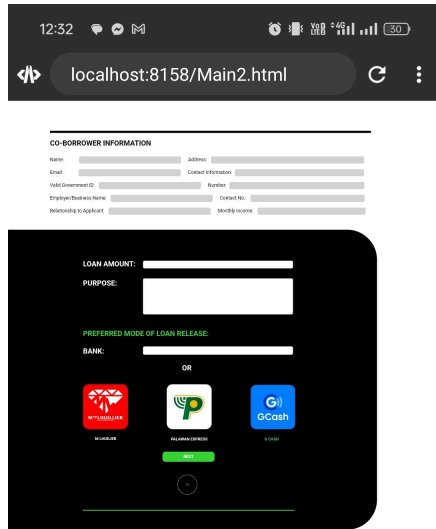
12:32

30

localhost:8158/Main2.html

CO-BORROWER INFORMATION

Name:

Address:

Email:

Contact Information:

Valid Government ID:

Number:

Employer/Business Name:

Contact No.:

Relationship to Applicant:

Monthly Income:

LOAN AMOUNT:

PURPOSE:

PREFERRED MODE OF LOAN RELEASE:

BANK:

OR

M LHUILLIER

GCash

M LHUILLIER

PALAWAN EXPRESS

G CASH

NEXT